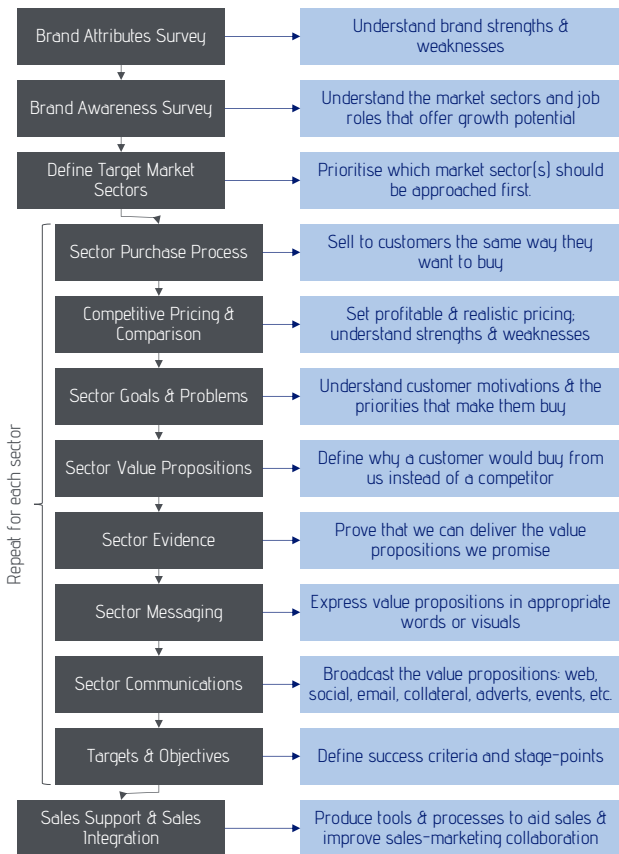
Brand Attributes Survey

Understand brand strengths & weaknesses

Brand Awareness Survey

Understand the market sectors and job roles that offer growth potential

Define Target Market Sectors

Prioritise which market sector(s) should be approached first.

Repeat for each sector

Sector Purchase Process

Sell to customers the same way they want to buy

Competitive Pricing & Comparison

Set profitable & realistic pricing; understand strengths & weaknesses

Sector Goals & Problems

Understand customer motivations & the priorities that make them buy

Sector Value Propositions

Define why a customer would buy from us instead of a competitor

Sector Evidence

Prove that we can deliver the value propositions we promise

Sector Messaging

Express value propositions in appropriate words or visuals

Sector Communications

Broadcast the value propositions: web, social, email, collateral, adverts, events, etc.

Targets & Objectives

Define success criteria and stage-points

Sales Support & Sales Integration

Produce tools & processes to aid sales & improve sales-marketing collaboration